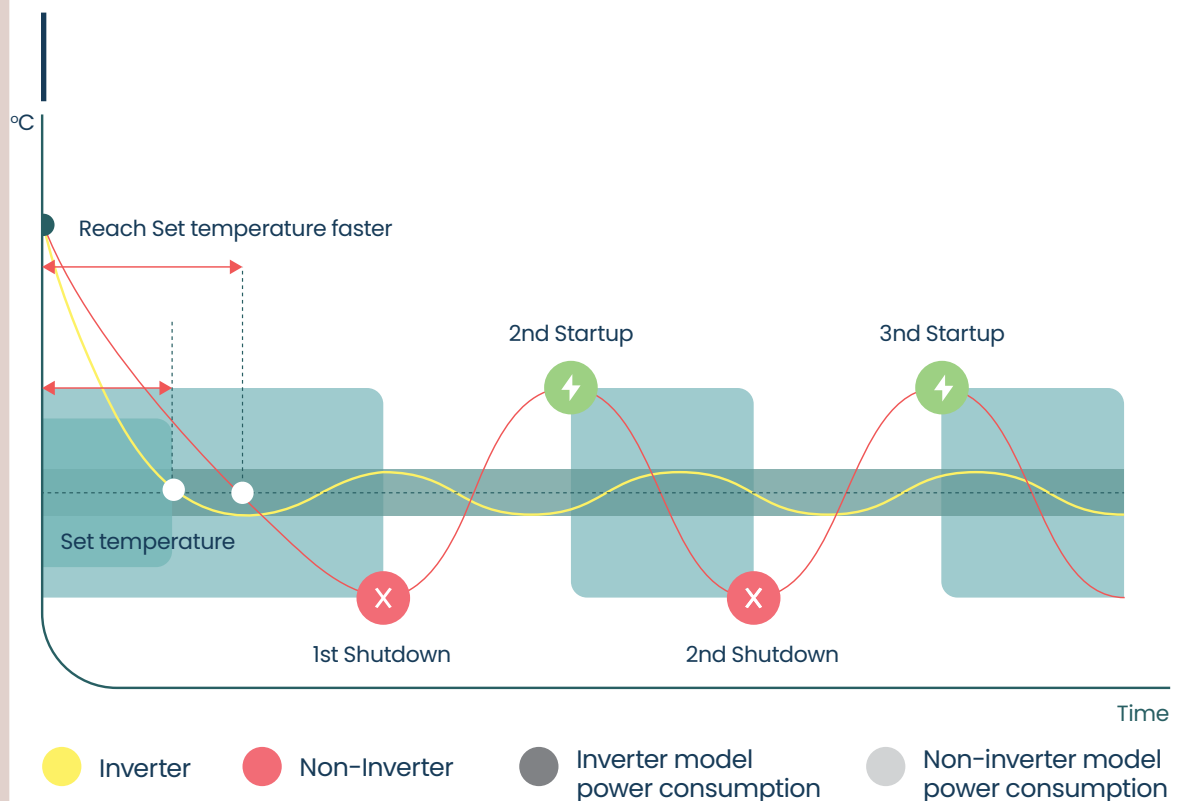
ºC

Reach Set temperature faster

2nd Startup

3nd Startup

Set temperature

1st Shutdown

2nd Shutdown

Time

Inverter

Non-Inverter

Inverter model power consumption

Non-inverter model power consumption